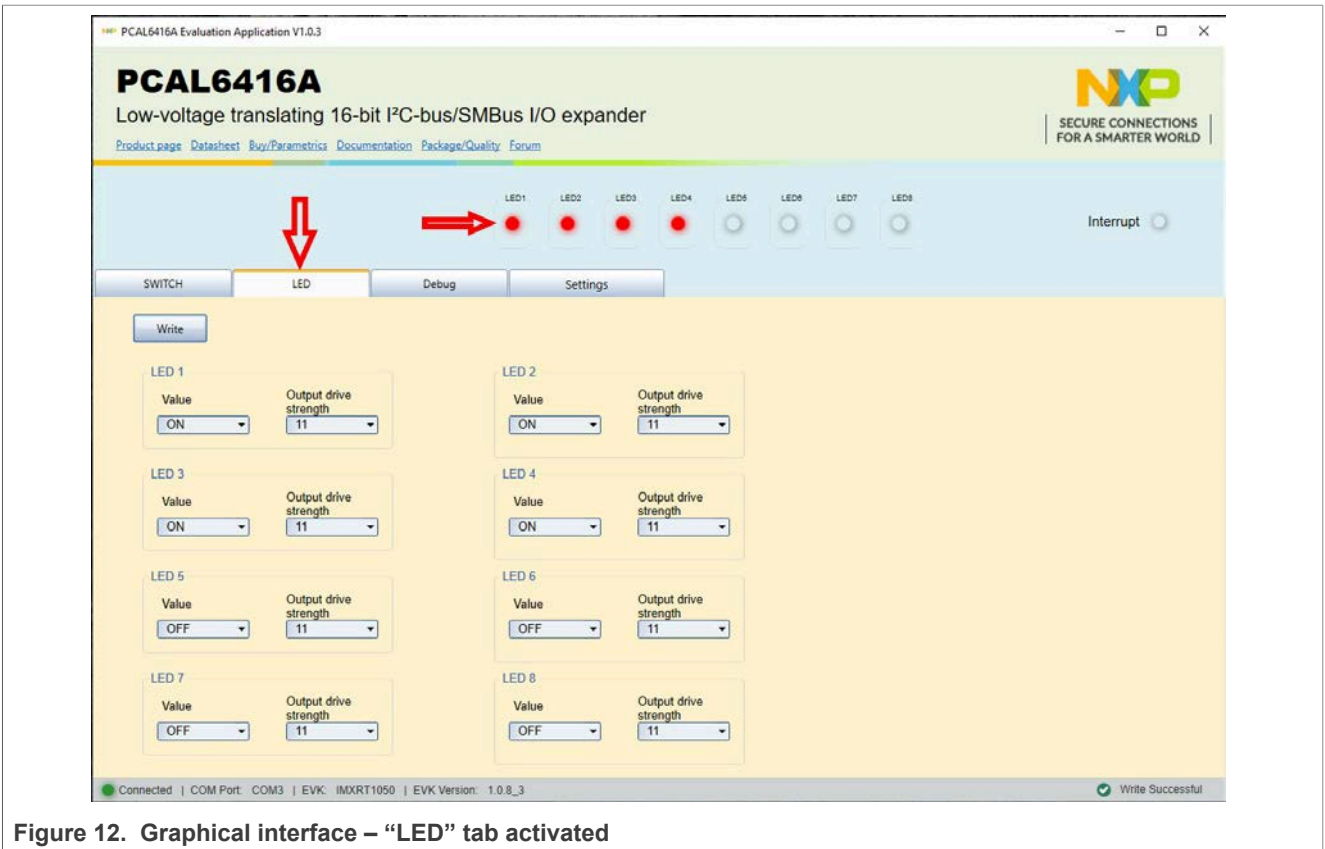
PCAL6416A Evaluation Application V1.0.3

PCAL6416A

Low-voltage translating 16-bit I²C-bus/SMBus I/O expander

Product page Datasheet Buy/Parametrics Documentation Package/Quality Forum

NXP
SECURE CONNECTIONS FOR A SMARTER WORLD

LED1 LED2 LED3 LED4 LED5 LED6 LED7 LED8

Interrupt

SWITCH | LED | Debug | Settings

Write

LED 1
Value: ON
Output drive strength: 11

LED 2
Value: ON
Output drive strength: 11

LED 3
Value: ON
Output drive strength: 11

LED 4
Value: ON
Output drive strength: 11

LED 5
Value: OFF
Output drive strength: 11

LED 6
Value: OFF
Output drive strength: 11

LED 7
Value: OFF
Output drive strength: 11

LED 8
Value: OFF
Output drive strength: 11

Connected | COM Port: COM3 | EVK: IMXRT1050 | EVK Version: 1.0.8_3

Write Successful

Figure 12. Graphical interface – "LED" tab activated